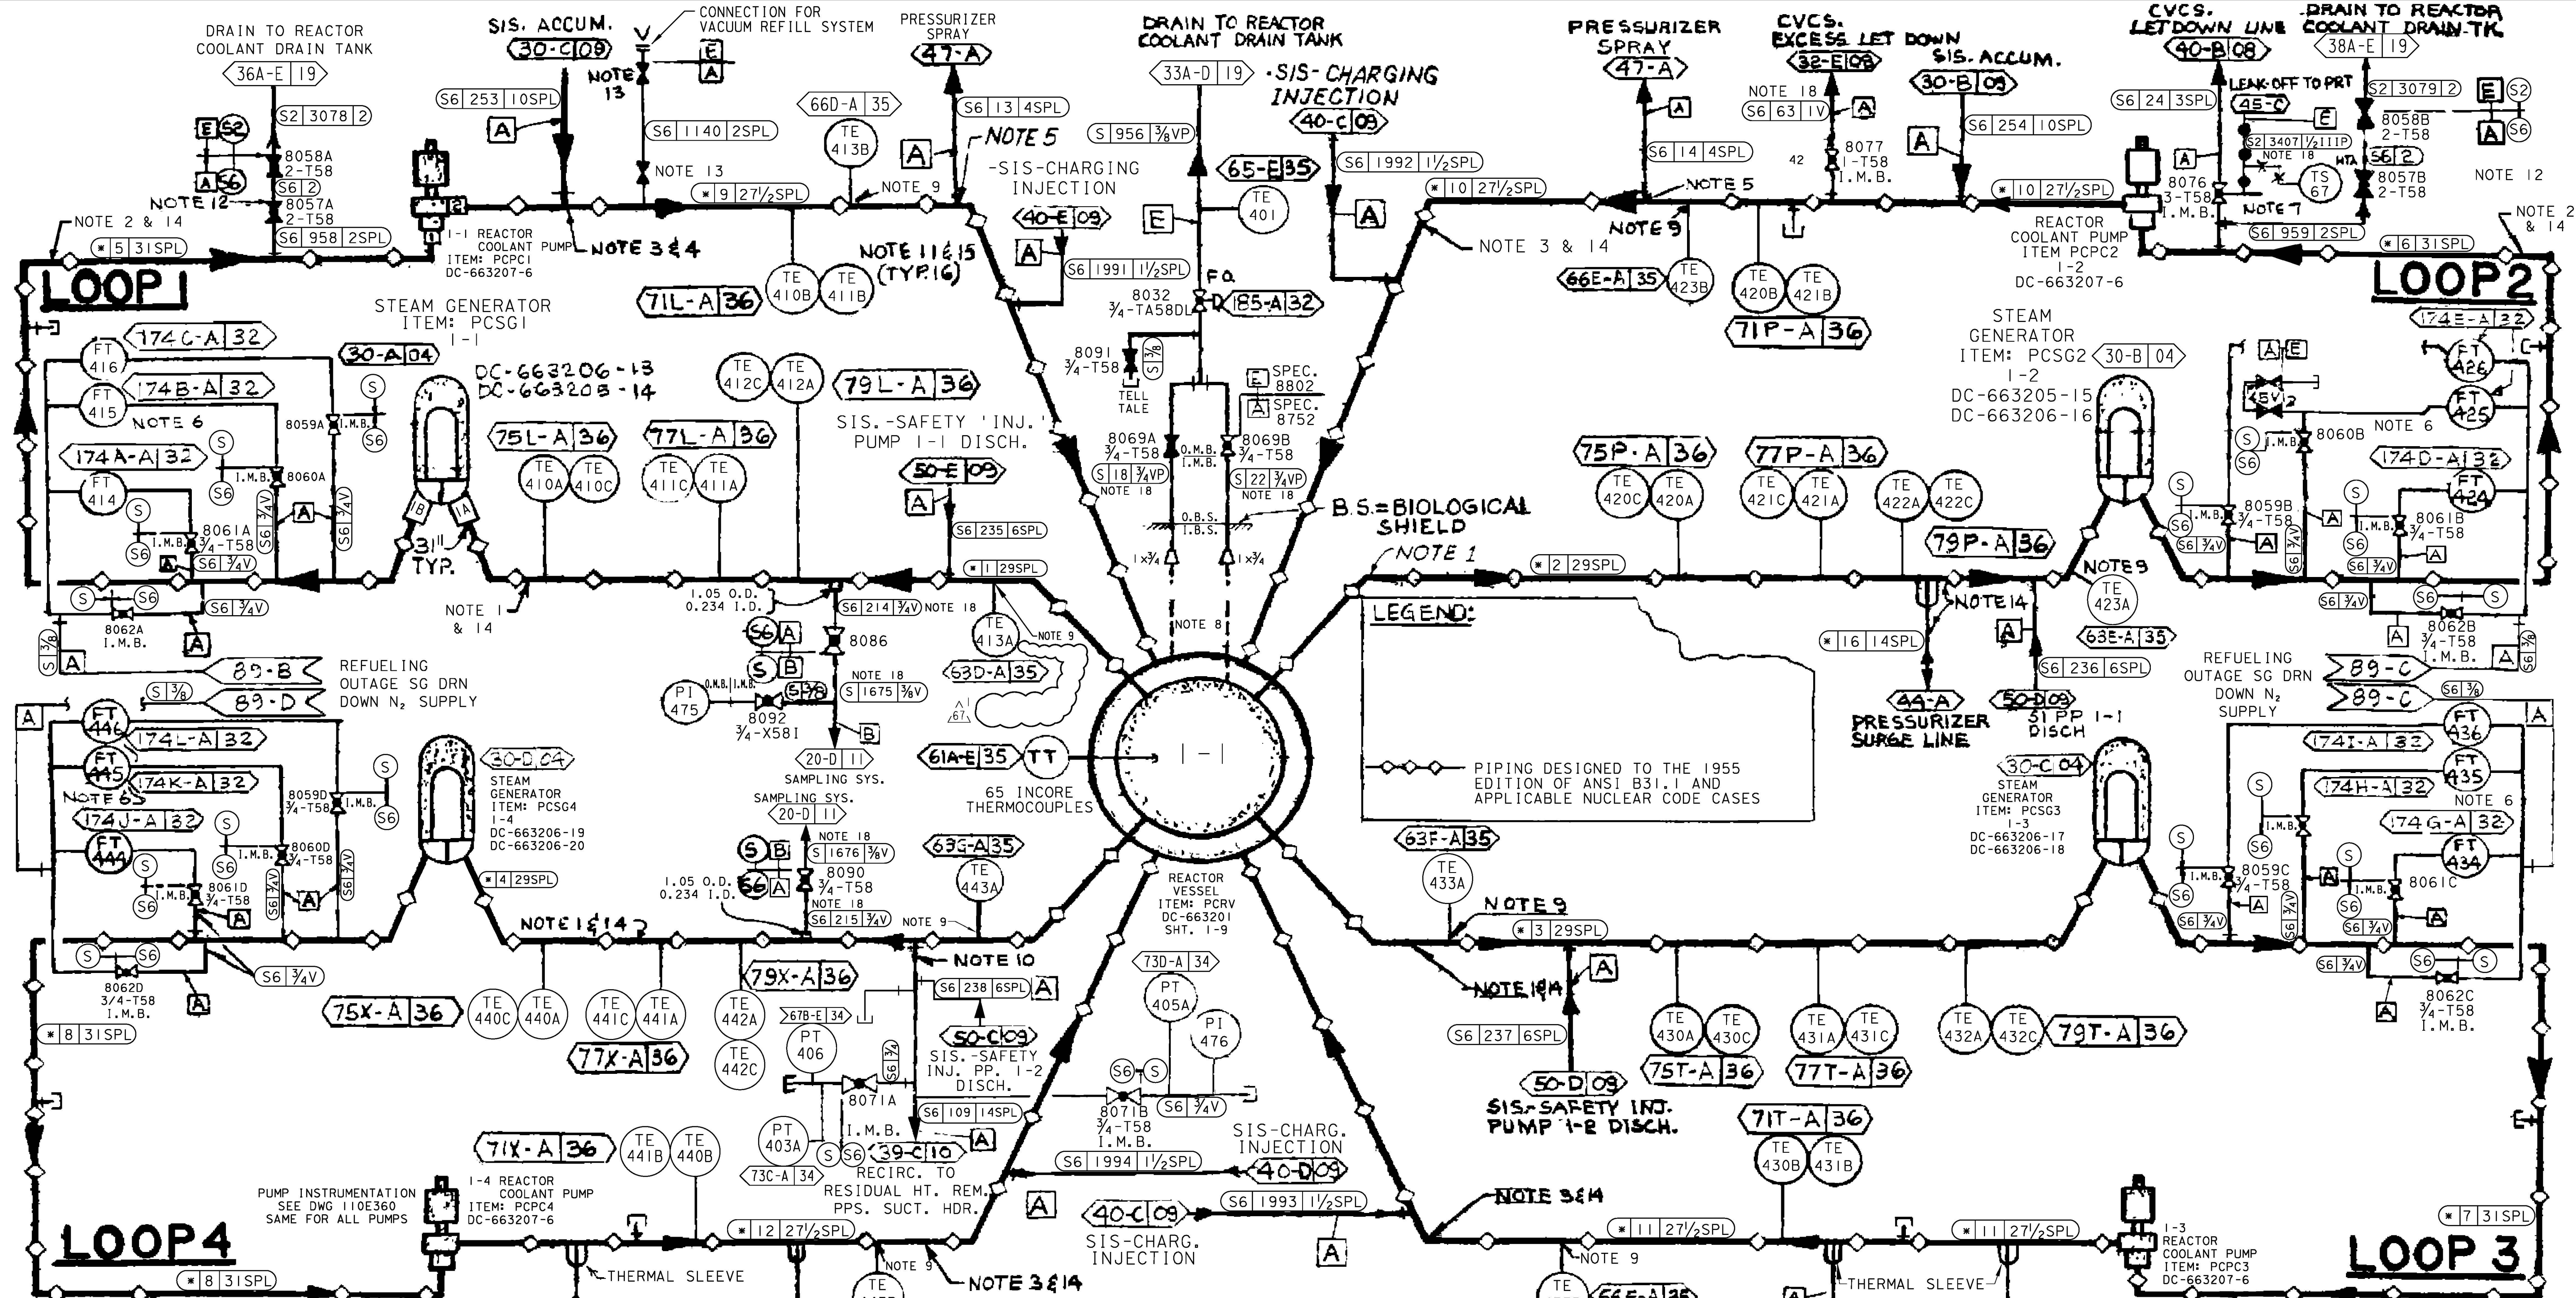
DRAIN TO REACTOR COOLANT DRAIN TANK
36A-E 19
SIS. ACCUM.
30-C 09
CONNECTION FOR VACUUM REFILL SYSTEM
NOTE 13
PRESSURIZER SPRAY
47-A
DRAIN TO REACTOR COOLANT DRAIN TANK
33A-D 19
·SIS-CHARGING INJECTION
40-C 09
PRESSURIZER SPRAY
47-A
CVCS. EXCESS LET DOWN
32-E 08
SIS. ACCUM.
30-B 09
CVCS. LETDOWN LINE
40-B 08
DRAIN TO REACTOR COOLANT DRAIN TK
38A-E 19

S6 253 1OSPL
S2 3078 2
8058A 2-T58
S6 2
8057A 2-T58
NOTE 12
NOTE 2 & 14
S6 958 2SPL
* 5 31SPL
LOOP 1
1-1 REACTOR COOLANT PUMP ITEM: PCPC1 DC-663207-6
NOTE 3 & 4
S6 1140 2SPL
NOTE 13
* 9 27½SPL
66D-A 35
TE 413B
NOTE 9
S6 13 4SPL
NOTE 5
-SIS-CHARGING INJECTION
40-E 09
TE 410B
TE 411B
NOTE 11 & 15 (TYP.16)
71L-A 36
S 956 ⅜VP
65-E 35
TE 401
S6 1991 1½SPL
F.O.
8032 ¾-TA58DL
185-A 32
8091 ¾-T58
TELL TALE
S ⅜
SPEC. 8802
SPEC. 8752
S6 1992 1½SPL
* 10 27½SPL
S6 14 4SPL
NOTE 5
NOTE 9
NOTE 3 & 14
66E-A 35
TE 423B
NOTE 18
S6 63 1V
8077 1-T58 I.M.B.
42
TE 420B
TE 421B
71P-A 36
S6 254 10SPL
* 10 27½SPL
REACTOR COOLANT PUMP ITEM PCPC2 1-2 DC-663207-6
S6 24 3SPL
LEAK-OFF TO PRT
45-C
S2 3407 ½111P
NOTE 18
8076 3-T58 I.M.B.
TS 67
NOTE 7
S2 3079 2
8058B 2-T58
HTA
S6 2
8057B 2-T58
S6 959 2SPL
NOTE 12
NOTE 2 & 14
* 6 31SPL
LOOP 2

STEAM GENERATOR ITEM: PCSG1 1-1
DC-663206-13
DC-663205-14
30-A 04
FT 416
174C-A 32
FT 415
174B-A 32
NOTE 6
FT 414
174A-A 32
8059A I.M.B.
8060A
I.M.B.
S6 ¾V
8061A ¾-T58
I.M.B.
S6 ¾V
31" TYP.
IB
IA
TE 412C
TE 412A
79L-A 36
75L-A 36
TE 410A
TE 410C
77L-A 36
TE 411C
TE 411A
SIS.-SAFETY 'INJ.' PUMP 1-1 DISCH.
50-E 09
S6 235 6SPL
* 1 29SPL
8069A ¾-T58
O.M.B. I.M.B.
8069B ¾-T58
S 18 ¾VP
NOTE 18
S 22 ¾VP
NOTE 18
O.B.S. I.B.S.
1x¾
1x¾
B.S.=BIOLOGICAL SHIELD
NOTE 1
STEAM GENERATOR ITEM: PCSG2 1-2
30-B 04
DC-663205-15
DC-663206-16
75P-A 36
TE 420C
TE 420A
77P-A 36
TE 421C
TE 421A
TE 422A
TE 422C
79P-A 36
5V
NOTE 6
8060B
I.M.B.
174E-A 32
FT 426
FT 425
174D-A 32
FT 424
8059B ¾-T58
I.M.B.
8061B ¾-T58
I.M.B.
S6 ¾V
* 2 29SPL
NOTES 9
TE 423A
NOTE 14
63E-A 35
S6 ¾V
8062B ¾-T58 I.M.B.
S6 ⅜

8062A I.M.B.
S6 ¾V
NOTE 1 & 14
1.05 O.D. 0.234 I.D.
S6 214 ¾V
NOTE 18
8086
TE 413A
NOTE 9
63D-A 35
67
NOTE 18
S 1675 ⅜V
PI 475
O.M.B. I.M.B.
8092 ¾-X581
S ⅜
20-D 11
SAMPLING SYS.
61A-E 35
TT
65 INCORE THERMOCOUPLES
NOTE 8
1-1
LEGEND:
PIPING DESIGNED TO THE 1955 EDITION OF ANSI B31.1 AND APPLICABLE NUCLEAR CODE CASES
* 16 14SPL
44-A
PRESSURIZER SURGE LINE
S6 236 6SPL
50-D 09
SI PP 1-1 DISCH
REFUELING OUTAGE SG DRN DOWN N₂ SUPPLY
89-C
89-C
S6 ⅜

89-B
S ⅜
89-D
REFUELING OUTAGE SG DRN DOWN N₂ SUPPLY
FT 446
174L-A 32
FT 445
174K-A 32
NOTE 6
174J-A 32
FT 444
8059D ¾-T58
I.M.B.
8060D ¾-T58
I.M.B.
8061D ¾-T58
I.M.B.
S6 ¾V
30-D 04
STEAM GENERATOR ITEM: PCSG4 1-4 DC-663206-19 DC-663206-20
* 4 29SPL
NOTE 1 & 14
8062D 3/4-T58 I.M.B.
S6 ¾V
* 8 31SPL
75X-A 36
TE 440C
TE 440A
TE 441C
TE 441A
77X-A 36
SAMPLING SYS.
20-D 11
NOTE 18
S 1676 ⅜V
1.05 O.D. 0.234 I.D.
8090 ¾-T58
NOTE 18
S6 215 ¾V
NOTE 9
TE 442A
TE 442C
79X-A 36
63G-A 35
TE 443A
NOTE 10
S6 238 6SPL
67B-E 34
PT 406
S6 ¾
8071A
50-C 09
SIS.-SAFETY INJ. PP. 1-2 DISCH.
S6 109 14SPL
I.M.B.
39-C 10
RECIRC. TO RESIDUAL HT. REM. PPS. SUCT. HDR.
PT 403A
73C-A 34
REACTOR VESSEL ITEM: PCRV DC-663201 SHT. 1-9
73D-A 34
PT 405A
PI 476
8071B ¾-T58 I.M.B.
S6 ¾V
SIS-CHARG. INJECTION
40-D 09
S6 1994 1½SPL
40-C 09
SIS-CHARG. INJECTION
S6 1993 1½SPL
63F-A 35
TE 433A
NOTE 9
* 3 29SPL
NOTE 1 & 14
S6 237 6SPL
50-D 09
SIS.-SAFETY INJ. PUMP 1-2 DISCH.
TE 430A
TE 430C
75T-A 36
TE 431A
TE 431C
77T-A 36
TE 432A
TE 432C
79T-A 36
71T-A 36
TE 430B
TE 431B
30-C 04
STEAM GENERATOR ITEM: PCSG3 1-3 DC-663206-17 DC-663206-18
FT 436
174I-A 32
FT 435
174H-A 32
NOTE 6
174G-A 32
FT 434
8059C ¾-T58
I.M.B.
8061C
I.M.B.
S6 ¾V
8062C ¾-T58 I.M.B.
S6 ¾V
71X-A 36
TE 441B
TE 440B
PUMP INSTRUMENTATION SEE DWG 110E360 SAME FOR ALL PUMPS
1-4 REACTOR COOLANT PUMP ITEM: PCPC4 DC-663207-6
LOOP 4
* 12 27½SPL
* 8 31SPL
THERMAL SLEEVE
NOTE 9
NOTE 3 & 14
TE
NOTE 3 & 14
* 11 27½SPL
NOTE 9
TE
66F-A 35
THERMAL SLEEVE
* 11 27½SPL
1-3 REACTOR COOLANT PUMP ITEM: PCPC3 DC-663207-6
* 7 31SPL
LOOP 3